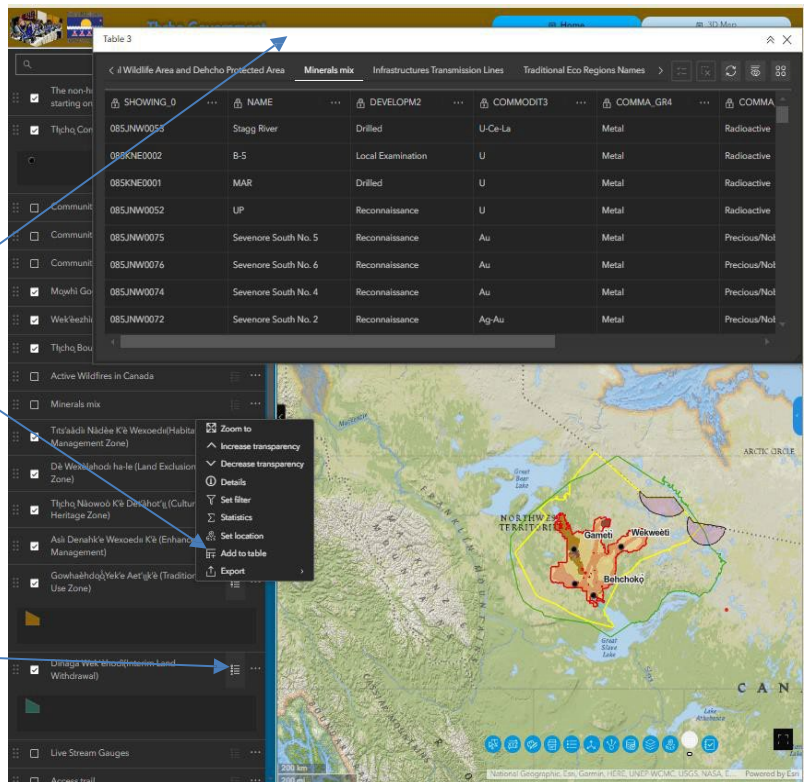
Tłı̨chǫ Government

Home

3D Map

Table 3

‹ il Wildlife Area and Dehcho Protected Area | Minerals mix | Infrastructures Transmission Lines | Traditional Eco Regions Names ›

| SHOWING_0 | NAME | DEVELOPM2 | COMMODIT3 | COMMA_GR4 | COMMA |
|---|---|---|---|---|---|
| 085JNW0053 | Stagg River | Drilled | U-Ce-La | Metal | Radioactive |
| 085KNE0002 | B-5 | Local Examination | U | Metal | Radioactive |
| 085KNE0001 | MAR | Drilled | U | Metal | Radioactive |
| 085JNW0052 | UP | Reconnaissance | U | Metal | Radioactive |
| 085JNW0075 | Sevenore South No. 5 | Reconnaissance | Au | Metal | Precious/Nob |
| 085JNW0076 | Sevenore South No. 6 | Reconnaissance | Au | Metal | Precious/Nob |
| 085JNW0074 | Sevenore South No. 4 | Reconnaissance | Au | Metal | Precious/Nob |
| 085JNW0072 | Sevenore South No. 2 | Reconnaissance | Ag-Au | Metal | Precious/Nob |

The non-h starting on

Tłı̨chǫ Con

Communit

Communit

Communit

Mǫwhì Go

Wek'èezhì

Tłı̨chǫ Bou

Active Wildfires in Canada

Minerals mix

Tıts'aàdìı Nàdèe K'è Wexoedı (Habitat Management Zone)

Dè Wexelahodı ha-le (Land Exclusion Zone)

Tłı̨chǫ Nàowoò K'è Dexàhot'ı̨ (Cultural Heritage Zone)

Asìı Denahk'e Wexoedı K'è (Enhanced Management)

Gowhaèhdǫǫ Yek'e Aet'ı̨k'è (Traditional Use Zone)

Dinaga Wek'èhodì (Interim Land Withdrawal)

Live Stream Gauges

Access trail

Zoom to
Increase transparency
Decrease transparency
Details
Set filter
Statistics
Set location
Add to table
Export

NORTHWEST TERRITORIES
Great Bear Lake
Gamètì
Wekweètì
Behchokǫ̀
Great Slave Lake
ARCTIC CIRCLE
Lake Athabasca
CAN
200 km
200 mi
National Geographic, Esri, Garmin, HERE, UNEP-WCMC, USGS, NASA, E... Powered by Esri